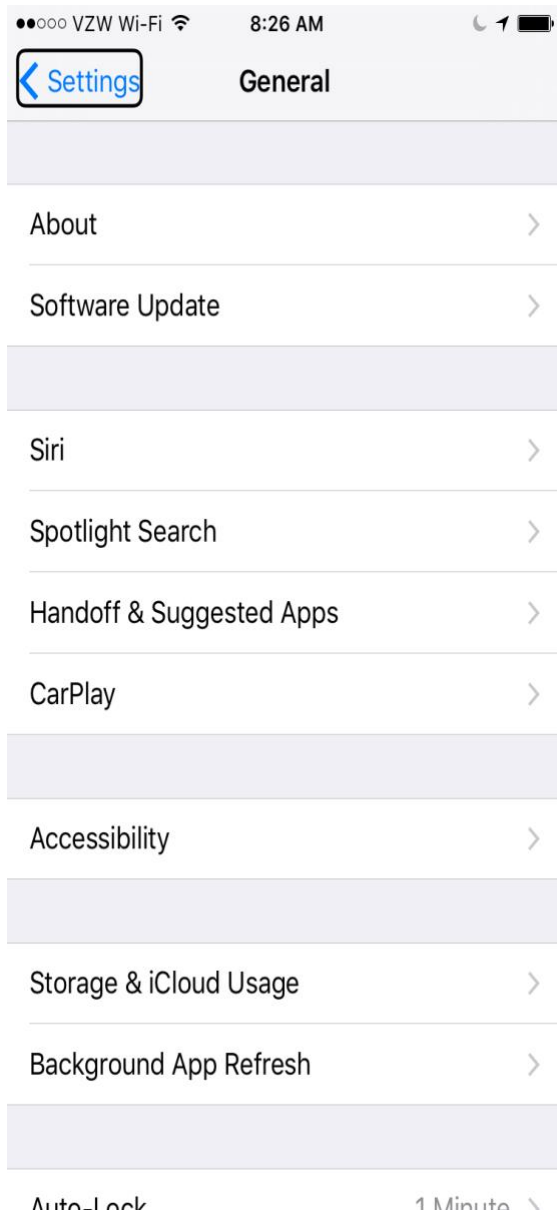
●●○○○ VZW Wi-Fi 8:26 AM

Settings General

About

Software Update

Siri

Spotlight Search

Handoff & Suggested Apps

CarPlay

Accessibility

Storage & iCloud Usage

Background App Refresh

Auto-Lock 1 Minute